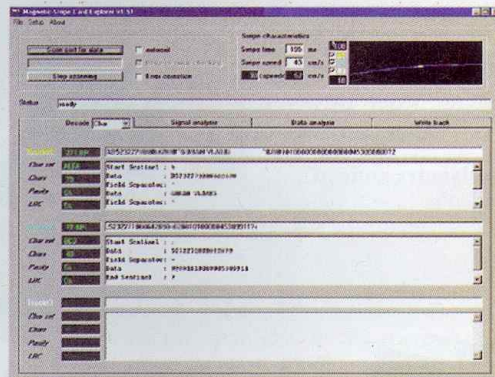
Magnetic Stripe Card Explorer V1.51

File Setup About

Scan port for data

Stop scanning

automat

X-mas correction

Swipe characteristics

Swipe time 100 ms

Swipe speed 43 cm/s

(speed) 52 cm/s

Status ready

Decode Char

Signal analyzer

Data analysis

Write back

Track1

Char set

Chars

Parity

LRC

Start Sentinel : %

Data : B5232771000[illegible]

Field Separator: ^

Data : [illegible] VLADI

Field Separator: ^

Track2

Char set

Chars

Parity

LRC

Start Sentinel : ;

Data : 5232271000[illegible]

Field Separator: =

Data : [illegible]

End Sentinel : ?

Track3

Char set

Chars

Parity

LRC